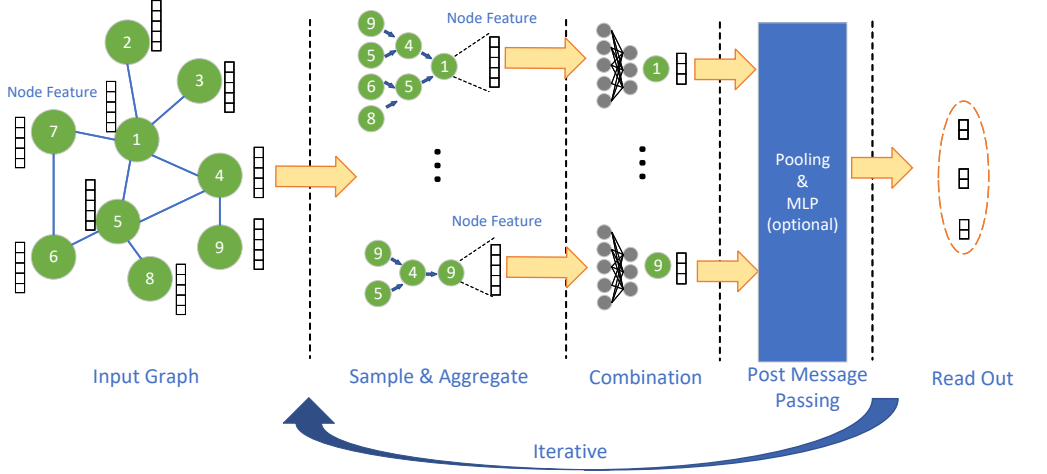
2
3
Node Feature
7
1
4
5
9
6
8

9
4
5
1
6
5
8
Node Feature

1

Pooling
&
MLP
(optional)

Node Feature
9
4
9
5

9

Input Graph

Sample & Aggregate

Combination

Post Message Passing

Read Out

Iterative